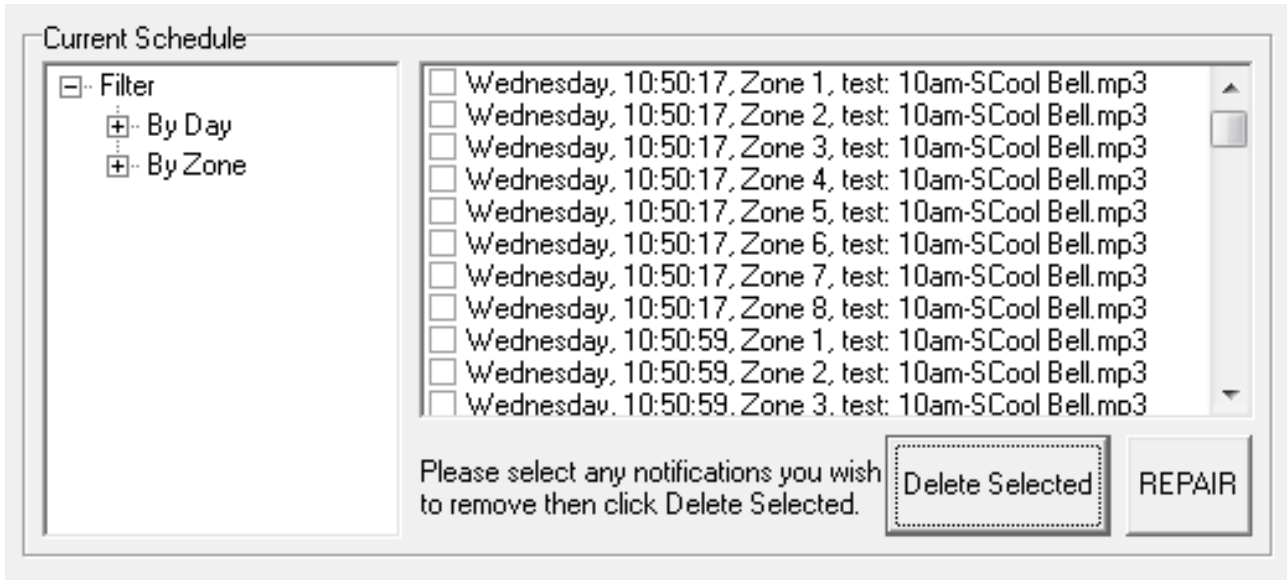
Current Schedule

Filter
By Day
By Zone

Wednesday, 10:50:17, Zone 1, test: 10am-SCool Bell.mp3
Wednesday, 10:50:17, Zone 2, test: 10am-SCool Bell.mp3
Wednesday, 10:50:17, Zone 3, test: 10am-SCool Bell.mp3
Wednesday, 10:50:17, Zone 4, test: 10am-SCool Bell.mp3
Wednesday, 10:50:17, Zone 5, test: 10am-SCool Bell.mp3
Wednesday, 10:50:17, Zone 6, test: 10am-SCool Bell.mp3
Wednesday, 10:50:17, Zone 7, test: 10am-SCool Bell.mp3
Wednesday, 10:50:17, Zone 8, test: 10am-SCool Bell.mp3
Wednesday, 10:50:59, Zone 1, test: 10am-SCool Bell.mp3
Wednesday, 10:50:59, Zone 2, test: 10am-SCool Bell.mp3
Wednesday, 10:50:59, Zone 3, test: 10am-SCool Bell.mp3

Please select any notifications you wish to remove then click Delete Selected.

Delete Selected

REPAIR